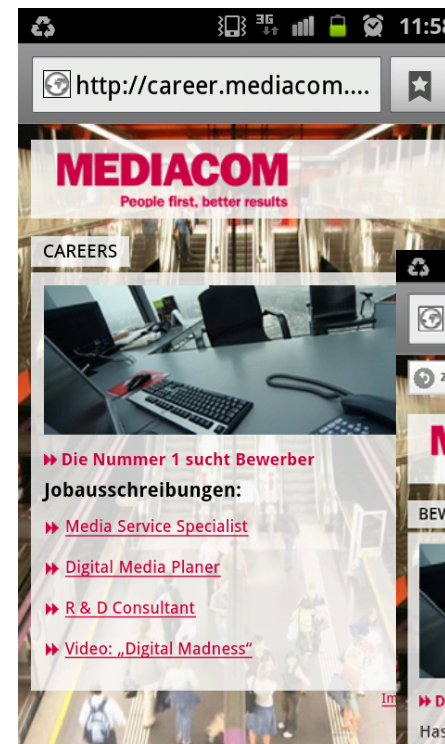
11:5

http://career.mediacom....

MEDIACOM
People first, better results

CAREERS

Die Nummer 1 sucht Bewerber
Jobausschreibungen:

Media Service Specialist

Digital Media Planer

R & D Consultant

Video: „Digital Madness“

Im

BEW

D

Has